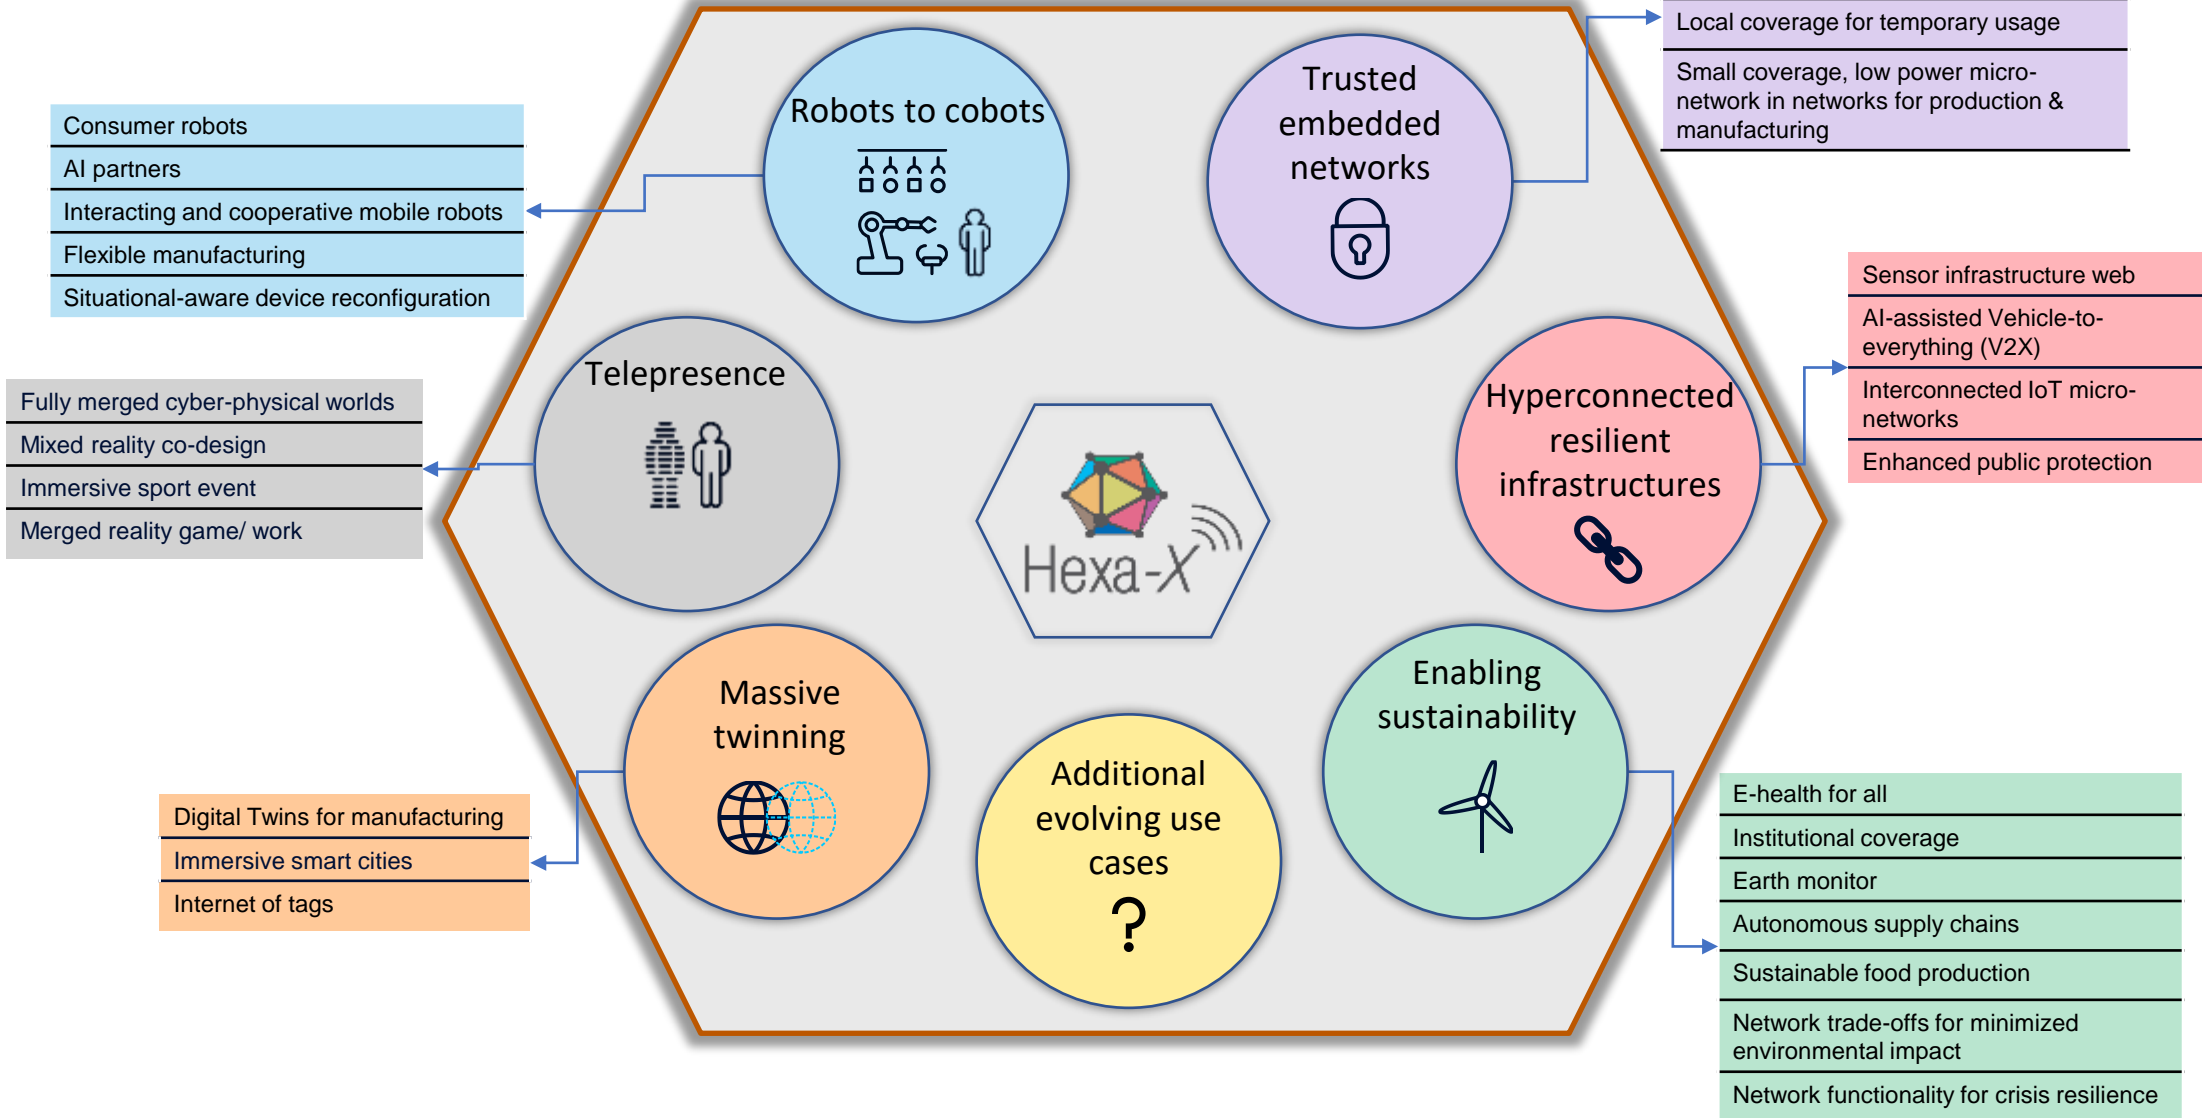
Robots to cobots

Consumer robots
AI partners
Interacting and cooperative mobile robots
Flexible manufacturing
Situational-aware device reconfiguration

Trusted embedded networks

Local coverage for temporary usage
Small coverage, low power micro-network in networks for production & manufacturing

Telepresence

Fully merged cyber-physical worlds
Mixed reality co-design
Immersive sport event
Merged reality game/ work

Hexa-X

Hyperconnected resilient infrastructures

Sensor infrastructure web
AI-assisted Vehicle-to-everything (V2X)
Interconnected IoT micro-networks
Enhanced public protection

Massive twinning

Digital Twins for manufacturing
Immersive smart cities
Internet of tags

Additional evolving use cases
?

Enabling sustainability

E-health for all
Institutional coverage
Earth monitor
Autonomous supply chains
Sustainable food production
Network trade-offs for minimized environmental impact
Network functionality for crisis resilience